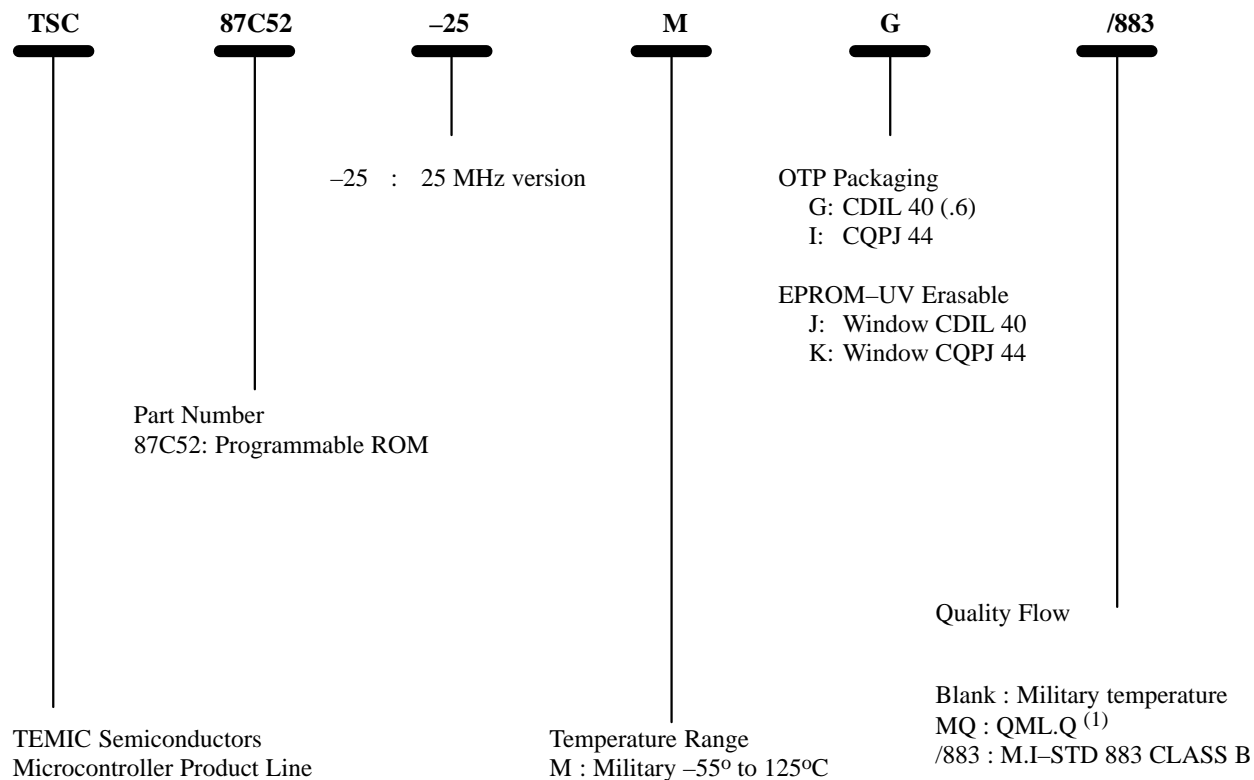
TSC 87C52 –25 M G /883

–25 : 25 MHz version

OTP Packaging
G: CDIL 40 (.6)
I: CQPJ 44

EPROM–UV Erasable
J: Window CDIL 40
K: Window CQPJ 44

Part Number
87C52: Programmable ROM

Quality Flow

Blank : Military temperature
MQ : QML.Q $^{(1)}$
/883 : M.I–STD 883 CLASS B

TEMIC Semiconductors
Microcontroller Product Line

Temperature Range
M : Military –55$^{o}$ to 125$^{o}$C